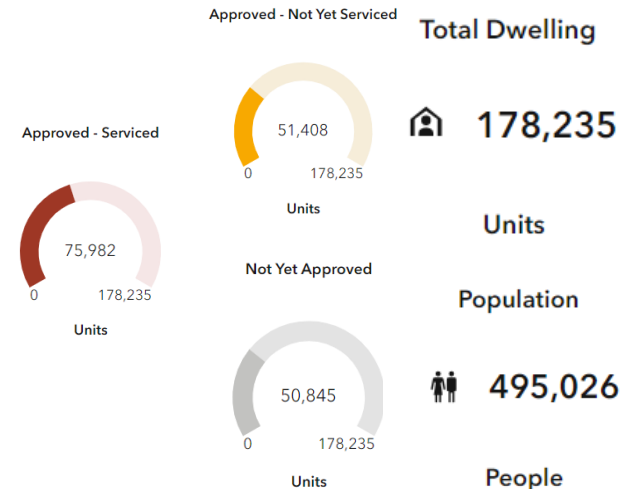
Approved - Not Yet Serviced

51,408

0 178,235

Units

Total Dwelling

178,235

Units

Approved - Serviced

75,982

0 178,235

Units

Not Yet Approved

50,845

0 178,235

Units

Population

495,026

People